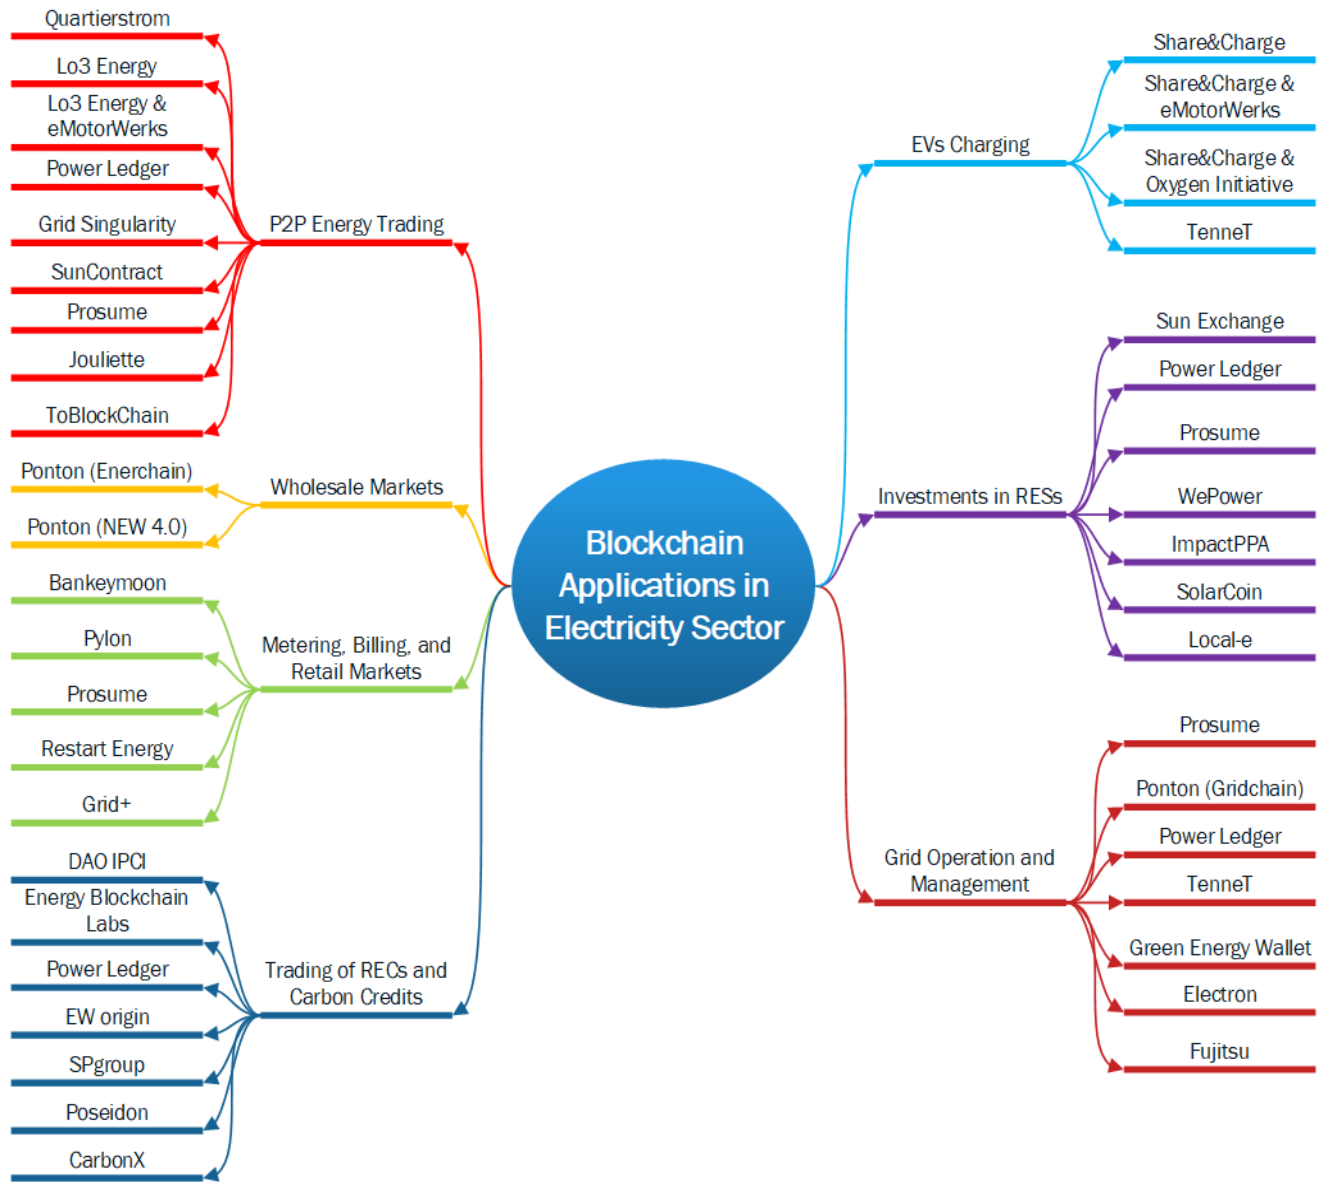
Blockchain Applications in Electricity Sector

P2P Energy Trading

Quartierstrom

Lo3 Energy

Lo3 Energy & eMotorWerks

Power Ledger

Grid Singularity

SunContract

Prosume

Jouliette

ToBlockChain

Wholesale Markets

Ponton (Enerchain)

Ponton (NEW 4.0)

Metering, Billing, and Retail Markets

Bankeymoon

Pylon

Prosume

Restart Energy

Grid+

Trading of RECs and Carbon Credits

DAO IPCI

Energy Blockchain Labs

Power Ledger

EW origin

SPgroup

Poseidon

CarbonX

EVs Charging

Share&Charge

Share&Charge & eMotorWerks

Share&Charge & Oxygen Initiative

TenneT

Investments in RESs

Sun Exchange

Power Ledger

Prosume

WePower

ImpactPPA

SolarCoin

Local-e

Grid Operation and Management

Prosume

Ponton (Gridchain)

Power Ledger

TenneT

Green Energy Wallet

Electron

Fujitsu